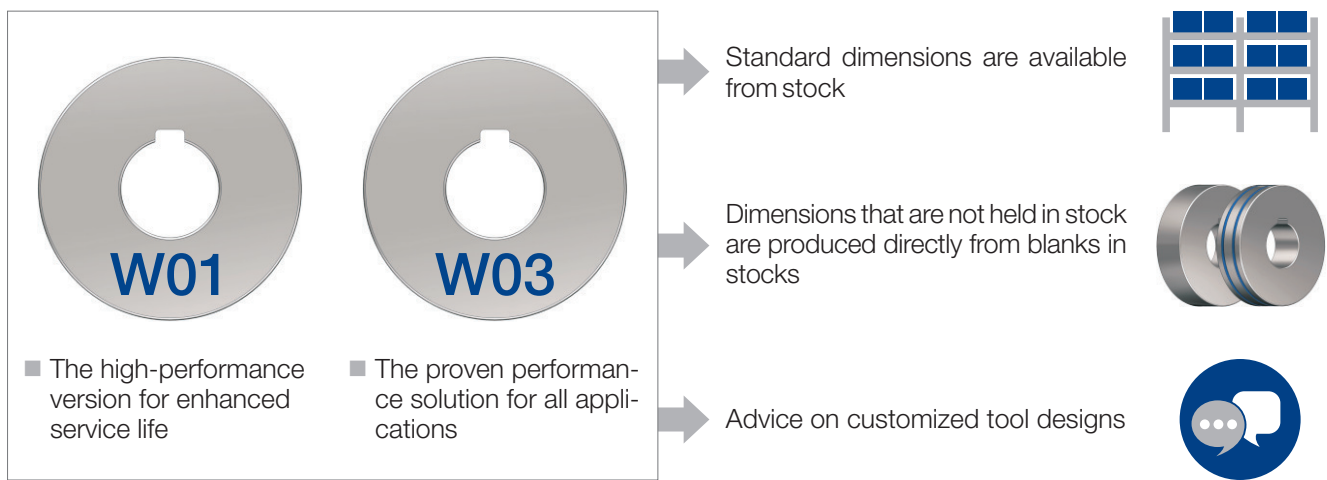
W01

W03

The high-performance version for enhanced service life

The proven performance solution for all applications

Standard dimensions are available from stock

Dimensions that are not held in stock are produced directly from blanks in stocks

Advice on customized tool designs